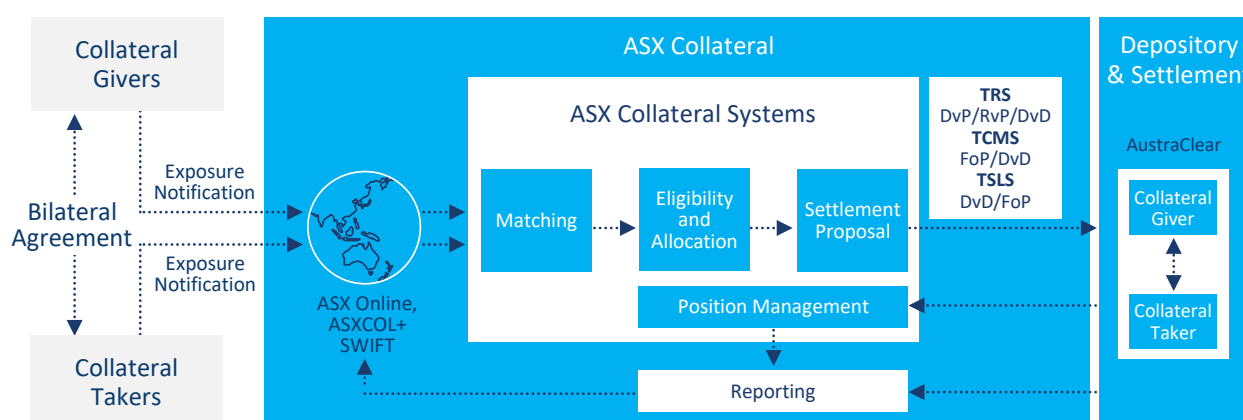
Collateral Givers

Bilateral Agreement

Collateral Takers

Exposure Notification

Exposure Notification

ASX Collateral

ASX Online, ASXCOL+ SWIFT

ASX Collateral Systems

Matching

Eligibility and Allocation

Settlement Proposal

Position Management

Reporting

TRS
DvP/RvP/DvD
TCMS
FoP/DvD
TSLS
DvD/FoP

Depository & Settlemen

AustraClear

Collateral Giver

Collateral Taker